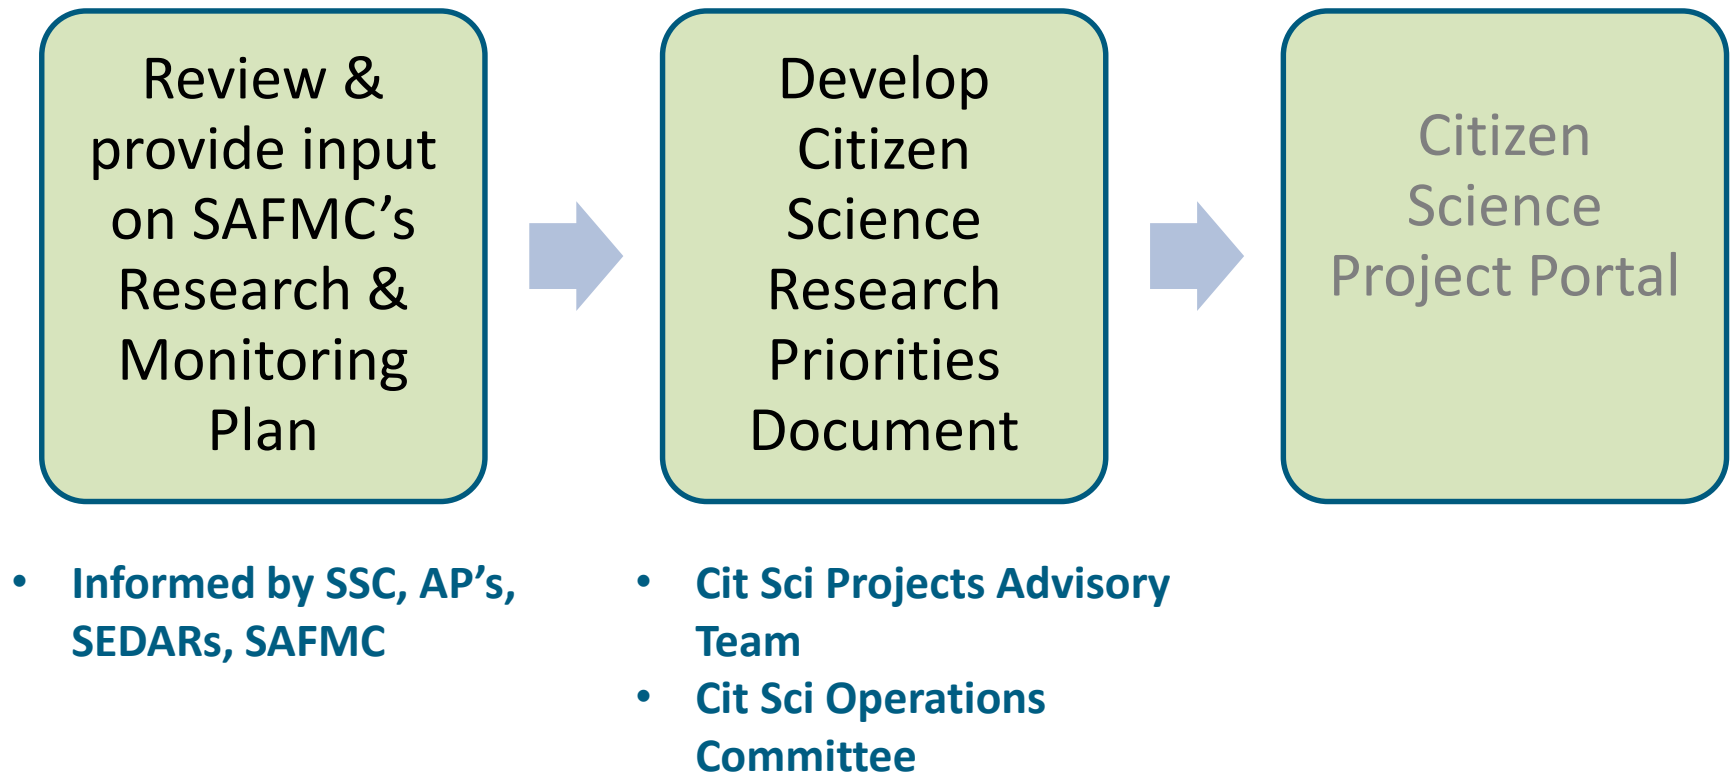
Review & provide input on SAFMC's Research & Monitoring Plan

Develop Citizen Science Research Priorities Document

Citizen Science Project Portal

- Informed by SSC, AP's, SEDARs, SAFMC

- Cit Sci Projects Advisory Team
- Cit Sci Operations Committee